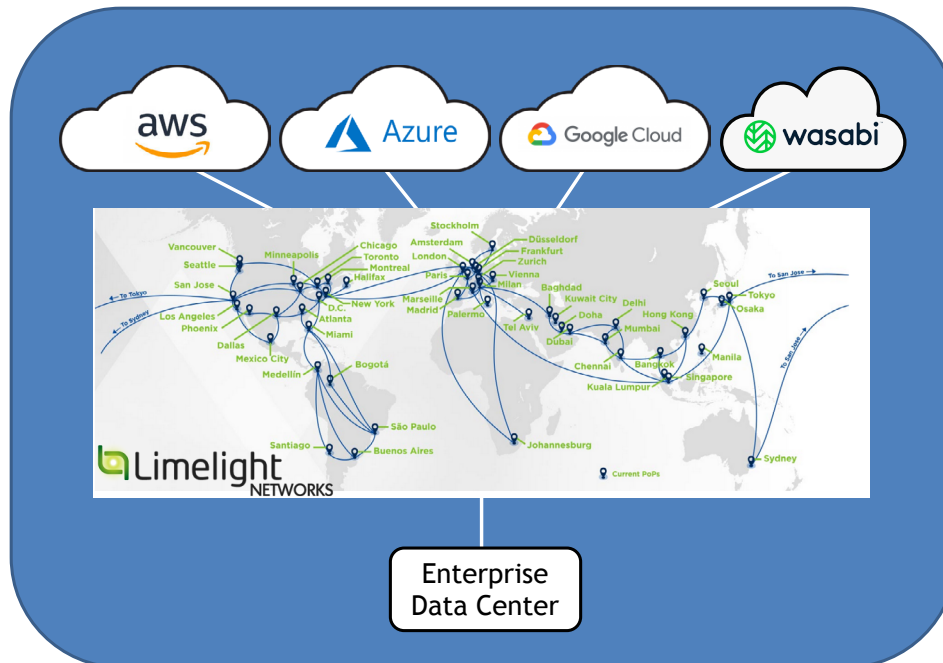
aws

Azure

Google Cloud

wasabi

To Tokyo
To Sydney
Vancouver
Seattle
Minneapolis
Chicago
Toronto
Montreal
Halifax
San Jose
Los Angeles
Phoenix
Dallas
Mexico City
New York
D.C.
Atlanta
Miami
Medellín
Bogotá
São Paulo
Santiago
Buenos Aires
Stockholm
Amsterdam
London
Paris
Düsseldorf
Frankfurt
Zurich
Vienna
Milan
Marseille
Madrid
Palermo
Tel Aviv
Baghdad
Kuwait City
Doha
Dubai
Delhi
Mumbai
Chennai
Bangkok
Kuala Lumpur
Singapore
Hong Kong
Manila
Seoul
Tokyo
Osaka
To San Jose
To San Jose
Johannesburg
Sydney
Current PoPs

Limelight NETWORKS

Enterprise Data Center